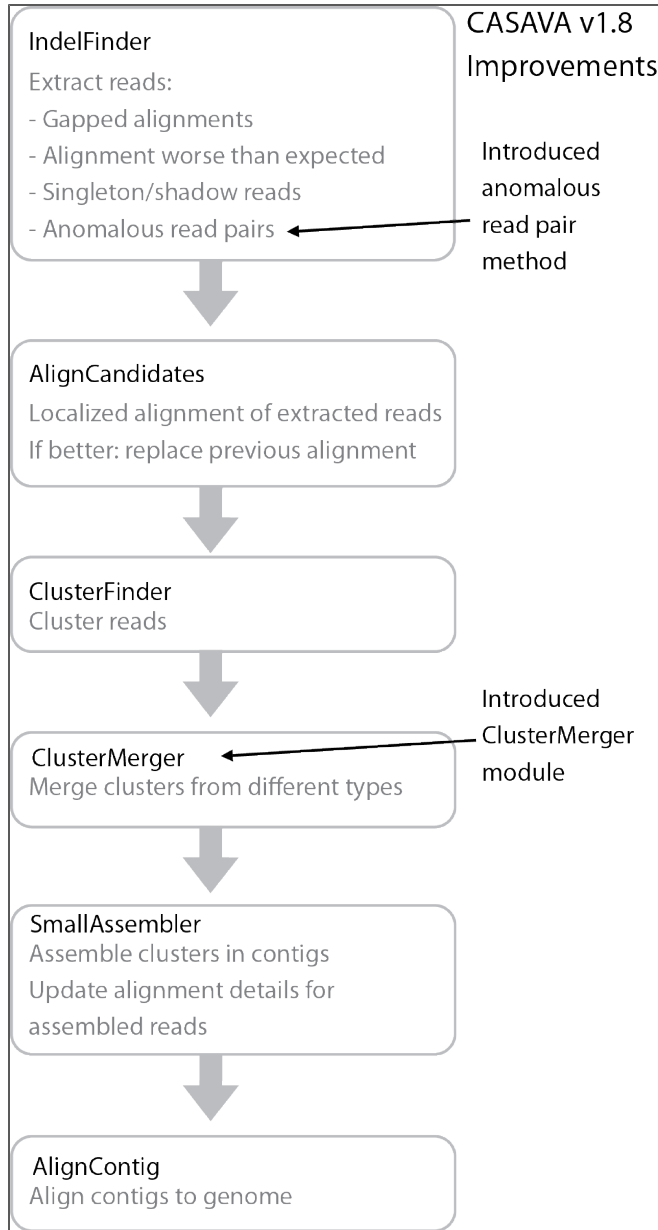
CASAVA v1.8 Improvements

IndelFinder
Extract reads:
- Gapped alignments
- Alignment worse than expected
- Singleton/shadow reads
- Anomalous read pairs

Introduced anomalous read pair method

AlignCandidates
Localized alignment of extracted reads
If better: replace previous alignment

ClusterFinder
Cluster reads

ClusterMerger
Merge clusters from different types

Introduced ClusterMerger module

SmallAssembler
Assemble clusters in contigs
Update alignment details for assembled reads

AlignContig
Align contigs to genome